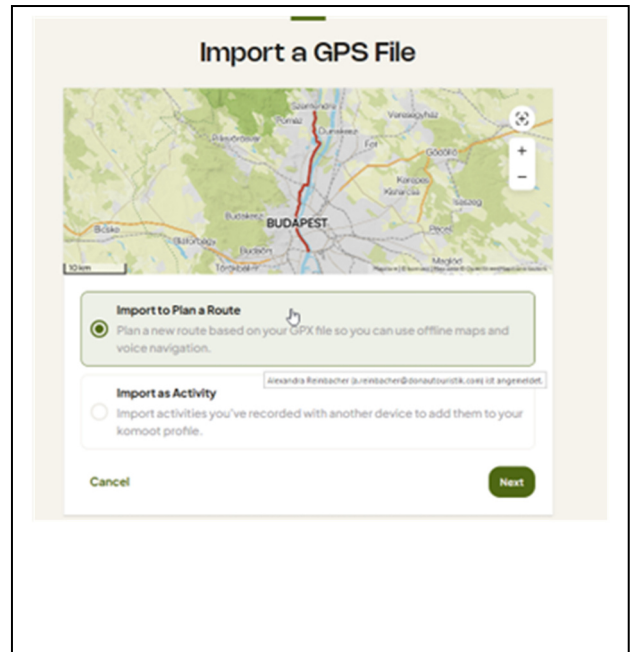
Import a GPS File

Szentendre
Pomáz
Dunakeszi
Veresegyház
Fót
Gödöllő
Kerepes
Kistarcsa
Isaszeg
Budakeszi
Bicske
Bia
Biatorbágy
BUDAPEST
Pécel
Budaörs
Törökbálint
Maglód
10 km
MapLibre | © basemap | MapTiler © OpenStreetMap contributors

+
−

Import to Plan a Route
Plan a new route based on your GPX file so you can use offline maps and voice navigation.

Alexandra Reinbacher (a.reinbacher@donautouristik.com) ist angemeldet.

Import as Activity
Import activities you've recorded with another device to add them to your komoot profile.

Cancel
Next